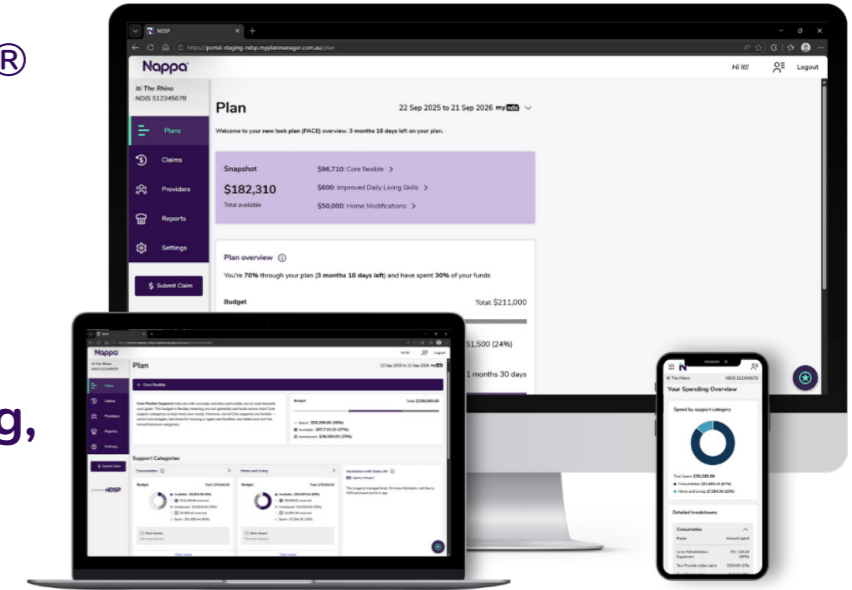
®

g,

NDSP

https://portal-staging.ndsp.myplanmanager.com.au/plan

Nappa

Hi Iti   Logout

Iti The Rhino
NDIS 512345678

Plans

Claims

Providers

Reports

Settings

$ Submit Claim

Plan

22 Sep 2025 to 21 Sep 2026

Welcome to your new look plan (PACE) overview. 3 months 18 days left on your plan.

Snapshot

$182,310

Total available

$96,710: Core flexible >

$600: Improved Daily Living Skills >

$50,000: Home Modifications >

Plan overview ⓘ

You're 70% through your plan (3 months 18 days left) and have spent 30% of your funds

Budget

Total: $211,000

51,500 (24%)

1 months 30 days

Nappa

Plan

Core flexible

Support Categories

NDSP

N

Iti The Rhino   NDIS 512345678

Your Spending Overview

Spend by support category

Detailed breakdowns

Consumables